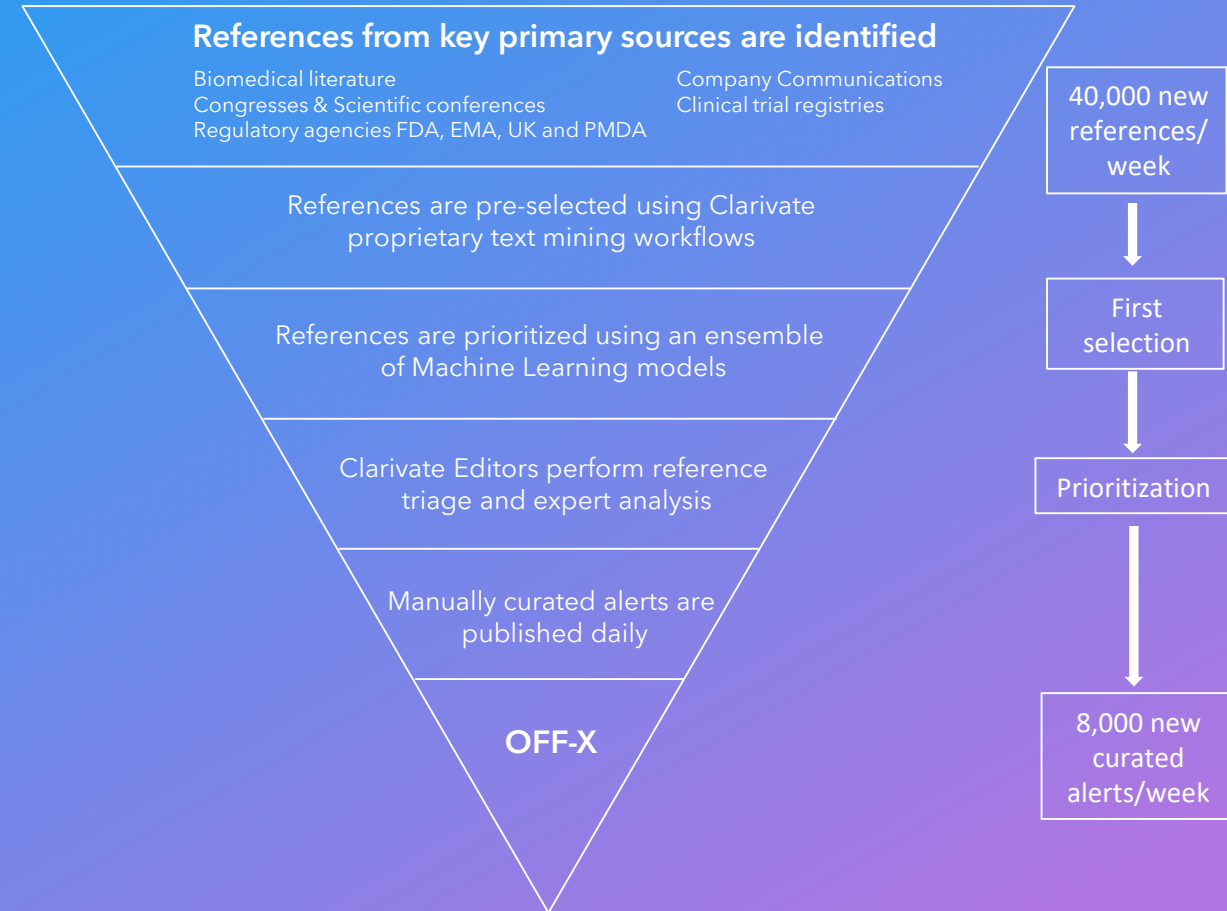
References from key primary sources are identified

Biomedical literature
Congresses & Scientific conferences
Regulatory agencies FDA, EMA, UK and PMDA

Company Communications
Clinical trial registries

References are pre-selected using Clarivate proprietary text mining workflows

References are prioritized using an ensemble of Machine Learning models

Clarivate Editors perform reference triage and expert analysis

Manually curated alerts are published daily

OFF-X

40,000 new references/ week

First selection

Prioritization

8,000 new curated alerts/week